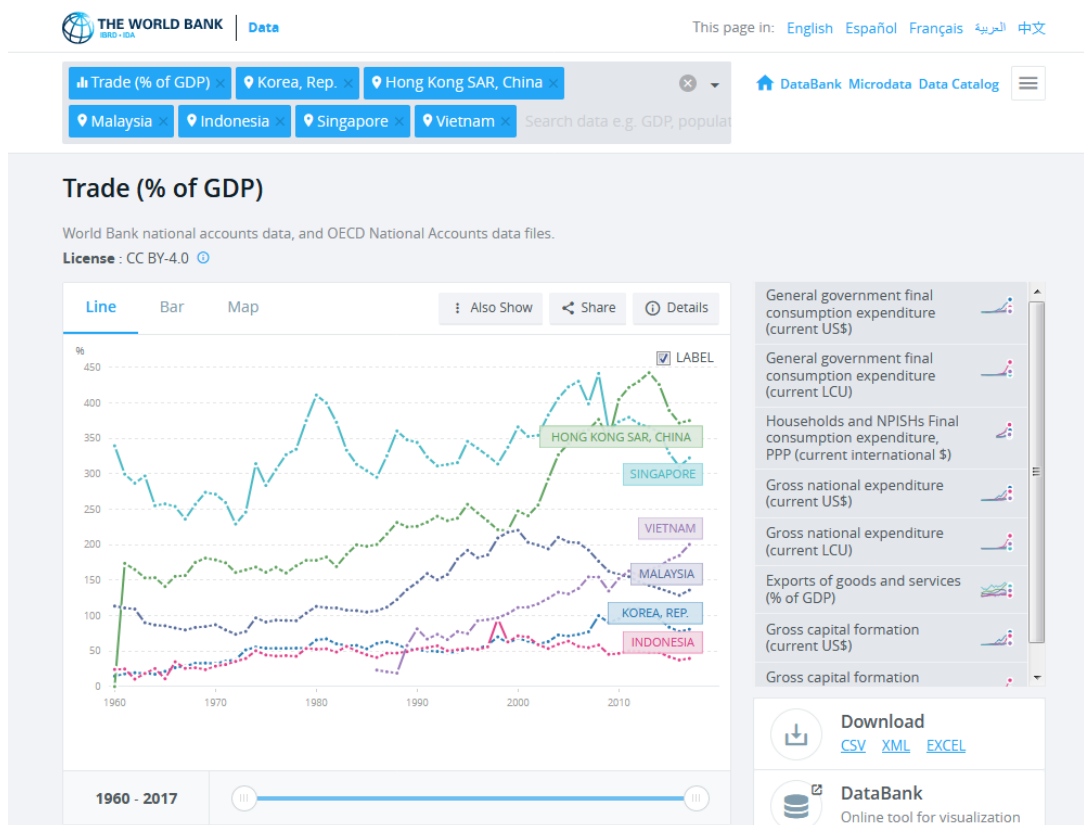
THE WORLD BANK
IBRD • IDA
Data

This page in: English Español Français العربية 中文

Trade (% of GDP) ×
Korea, Rep. ×
Hong Kong SAR, China ×
Malaysia ×
Indonesia ×
Singapore ×
Vietnam ×
Search data e.g. GDP, populat

DataBank Microdata Data Catalog

Trade (% of GDP)

World Bank national accounts data, and OECD National Accounts data files.

License : CC BY-4.0

Line Bar Map
Also Show Share Details

LABEL

%
450
400
350
300
250
200
150
100
50
0
1960 1970 1980 1990 2000 2010

HONG KONG SAR, CHINA
SINGAPORE
VIETNAM
MALAYSIA
KOREA, REP.
INDONESIA

1960 - 2017

General government final consumption expenditure (current US$)
General government final consumption expenditure (current LCU)
Households and NPISHs Final consumption expenditure, PPP (current international $)
Gross national expenditure (current US$)
Gross national expenditure (current LCU)
Exports of goods and services (% of GDP)
Gross capital formation (current US$)
Gross capital formation

Download
CSV XML EXCEL

DataBank
Online tool for visualization